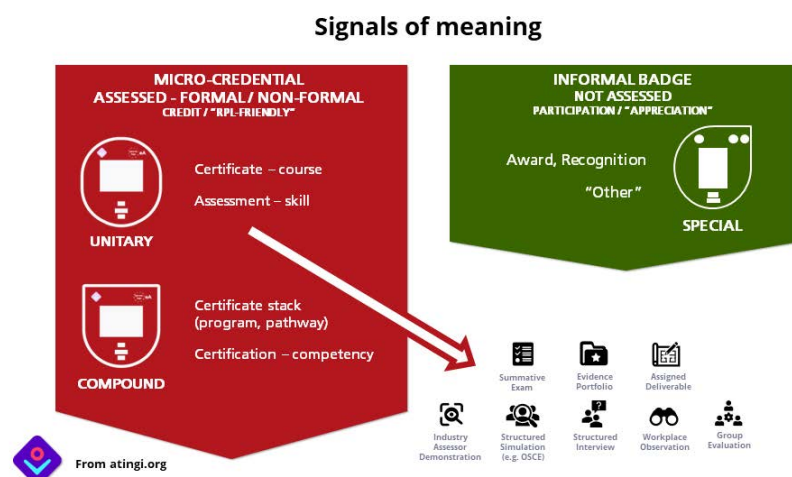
Signals of meaning

MICRO-CREDENTIAL
ASSESSED - FORMAL / NON-FORMAL
CREDIT / "RPL-FRIENDLY"

Certificate – course

Assessment – skill

UNITARY

Certificate stack (program, pathway)

Certification – competency

COMPOUND

INFORMAL BADGE
NOT ASSESSED
PARTICIPATION / "APPRECIATION"

Award, Recognition

"Other"

SPECIAL

Summative Exam

Evidence Portfolio

Assigned Deliverable

Industry Assessor Demonstration

Structured Simulation (e.g. OSCE)

Structured Interview

Workplace Observation

Group Evaluation

From atingi.org